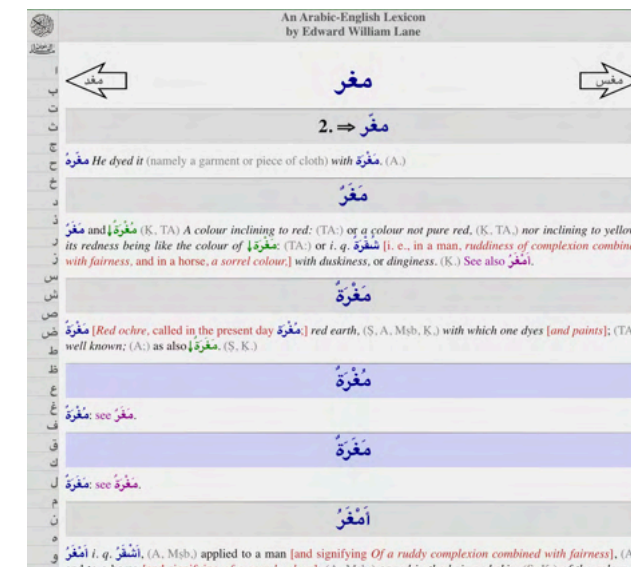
An Arabic-English Lexicon
by Edward William Lane

مغر

مغر

مقس

2. ⇒ مَغَّرَ

مَغَّرَهُ He dyed it (namely a garment or piece of cloth) with مَغْرَة. (A.)

مَغَرٌ

مَغَرٌ and ↓مُغْرَةٌ (K, TA) A colour inclining to red: (TA:) or a colour not pure red, (K, TA,) nor inclining to yello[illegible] its redness being like the colour of ↓مَغْرَة: (TA:) or i. q. شُقْرَةٌ [i. e., in a man, ruddiness of complexion combin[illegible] with fairness, and in a horse, a sorrel colour,] with duskiness, or dinginess. (K.) See also أَمْغَرُ.

مَغْرَةٌ

مَغْرَةٌ [Red ochre, called in the present day مُغْرَة,] red earth, (S, A, Msb, K,) with which one dyes [and paints]; (TA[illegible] well known; (A:) as also ↓مَغَرَة. (S, K.)

مُغْرَةٌ

مُغْرَةٌ: see مَغَرٌ.

مَغَرَةٌ

مَغَرَةٌ: see مَغْرَةٌ.

أَمْغَرُ

أَمْغَرُ i. q. أَشْقَرُ, (A, Msb,) applied to a man [and signifying Of a ruddy complexion combined with fairness], (A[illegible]

ب ت ث ج ح خ د ذ ر ز س ش ص ض ط ظ ع غ ف ق ك ل م ن ه و